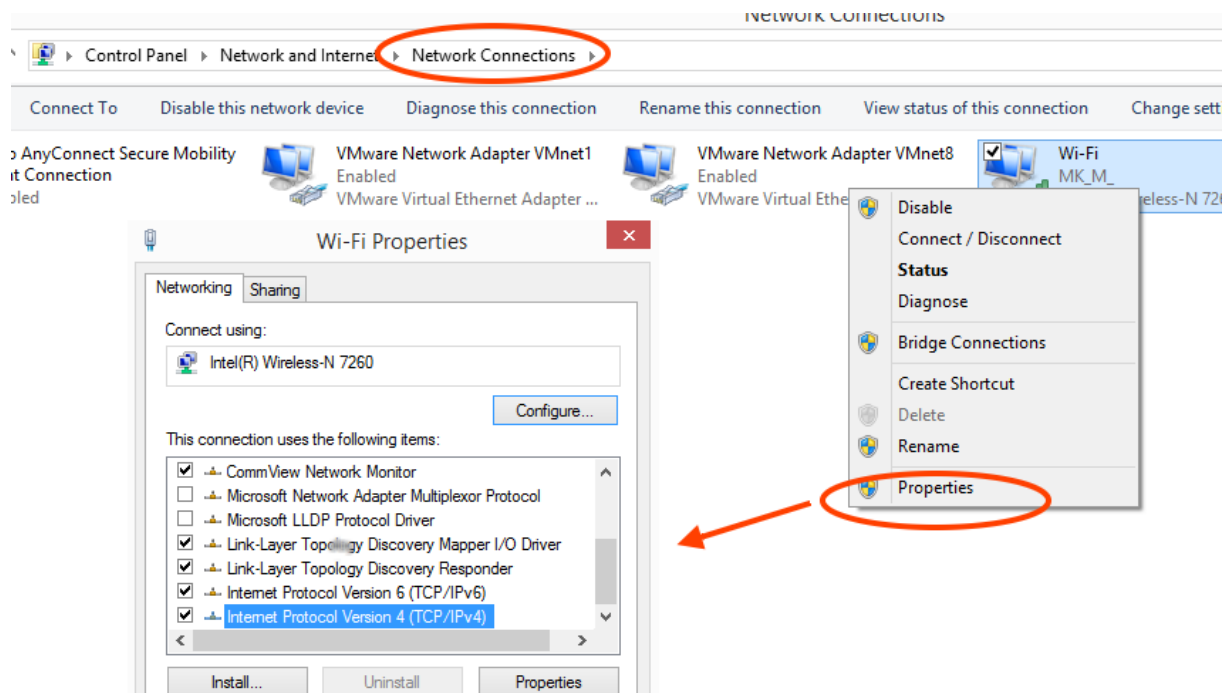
Network Connections

Control Panel ▸ Network and Internet ▸ Network Connections ▸

Connect To Disable this network device Diagnose this connection Rename this connection View status of this connection Change sett

o AnyConnect Secure Mobility
t Connection
bled

VMware Network Adapter VMnet1
Enabled
VMware Virtual Ethernet Adapter ...

VMware Network Adapter VMnet8
Enabled
VMware Virtual Ethe

Wi-Fi
MK_M_
eless-N 72

Disable
Connect / Disconnect
Status
Diagnose
Bridge Connections
Create Shortcut
Delete
Rename
Properties

Wi-Fi Properties

Networking Sharing

Connect using:

Intel(R) Wireless-N 7260

Configure...

This connection uses the following items:

CommView Network Monitor
Microsoft Network Adapter Multiplexor Protocol
Microsoft LLDP Protocol Driver
Link-Layer Topology Discovery Mapper I/O Driver
Link-Layer Topology Discovery Responder
Internet Protocol Version 6 (TCP/IPv6)
Internet Protocol Version 4 (TCP/IPv4)

Install... Uninstall Properties